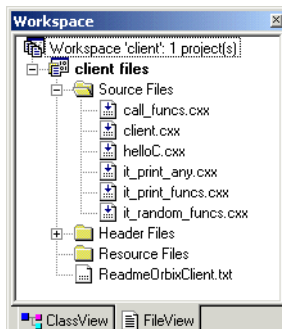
Workspace

Workspace 'client': 1 project(s)
client files
Source Files
call_funcs.cxx
client.cxx
helloC.cxx
it_print_any.cxx
it_print_funcs.cxx
it_random_funcs.cxx
Header Files
Resource Files
ReadmeOrbixClient.txt

ClassView
FileView